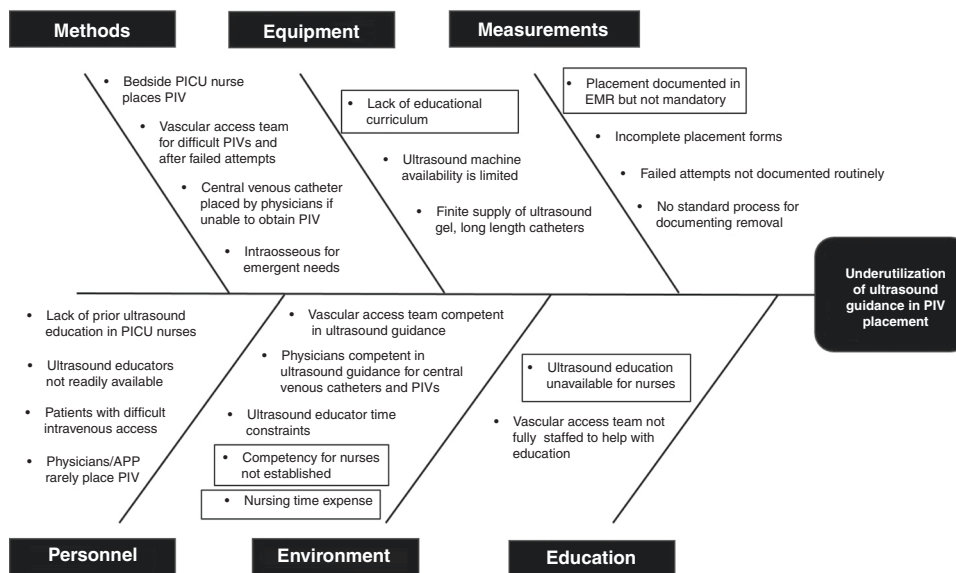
Methods

Equipment

Measurements

• Bedside PICU nurse places PIV

• Vascular access team for difficult PIVs and after failed attempts

• Central venous catheter placed by physicians if unable to obtain PIV

• Intraosseous for emergent needs

• Lack of educational curriculum

• Ultrasound machine availability is limited

• Finite supply of ultrasound gel, long length catheters

• Placement documented in EMR but not mandatory

• Incomplete placement forms

• Failed attempts not documented routinely

• No standard process for documenting removal

Underutilization of ultrasound guidance in PIV placement

• Lack of prior ultrasound education in PICU nurses

• Ultrasound educators not readily available

• Patients with difficult intravenous access

• Physicians/APP rarely place PIV

• Vascular access team competent in ultrasound guidance

• Physicians competent in ultrasound guidance for central venous catheters and PIVs

• Ultrasound educator time constraints

• Competency for nurses not established

• Nursing time expense

• Ultrasound education unavailable for nurses

• Vascular access team not fully staffed to help with education

Personnel

Environment

Education